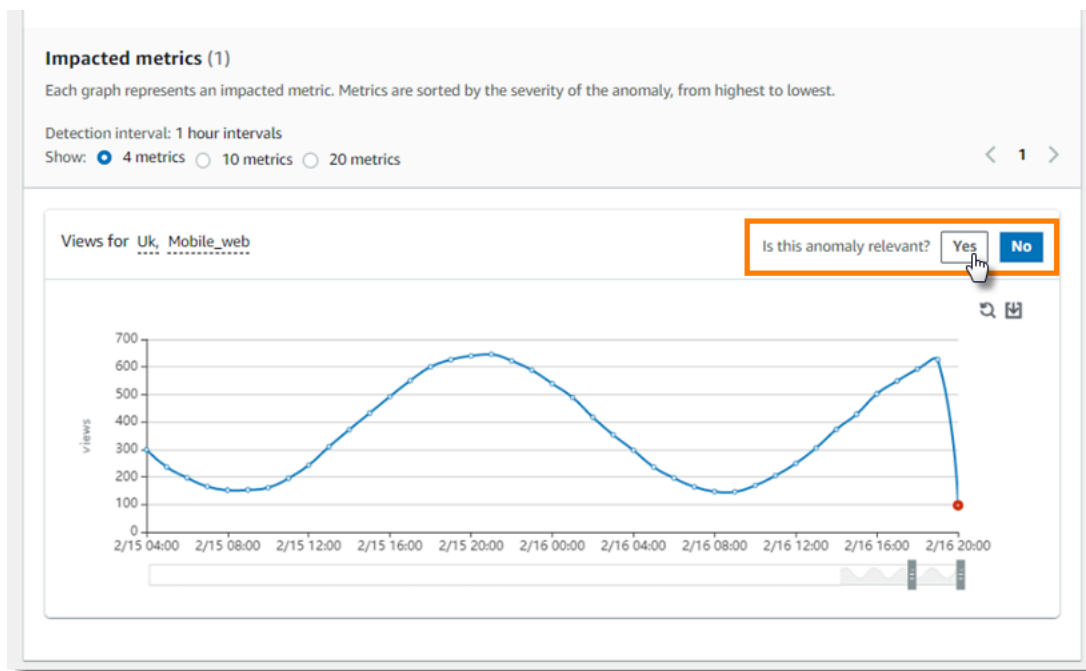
**Impacted metrics** (1)

Each graph represents an impacted metric. Metrics are sorted by the severity of the anomaly, from highest to lowest.

Detection interval: 1 hour intervals

Show: 4 metrics 10 metrics 20 metrics

< 1 >

Views for Uk, Mobile_web

Is this anomaly relevant? Yes No

700
600
500
400
300
200
100
0

views

2/15 04:00 2/15 08:00 2/15 12:00 2/15 16:00 2/15 20:00 2/16 00:00 2/16 04:00 2/16 08:00 2/16 12:00 2/16 16:00 2/16 20:00